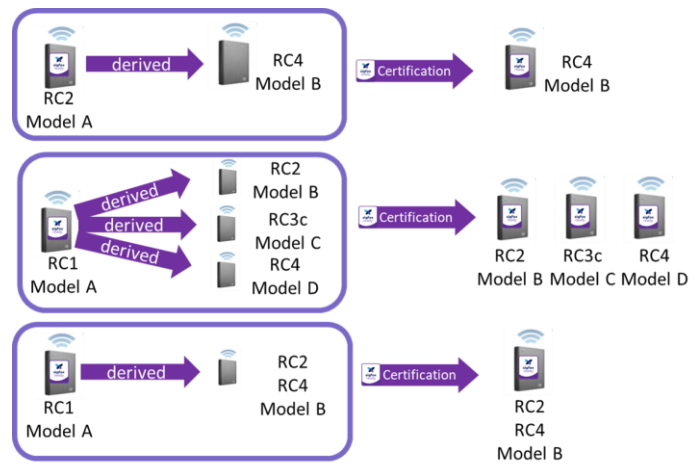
RC2
Model A

derived

RC4
Model B

Certification

RC4
Model B

RC1
Model A

derived
derived
derived

RC2
Model B

RC3c
Model C

RC4
Model D

Certification

RC2
Model B

RC3c
Model C

RC4
Model D

RC1
Model A

derived

RC2
RC4
Model B

Certification

RC2
RC4
Model B